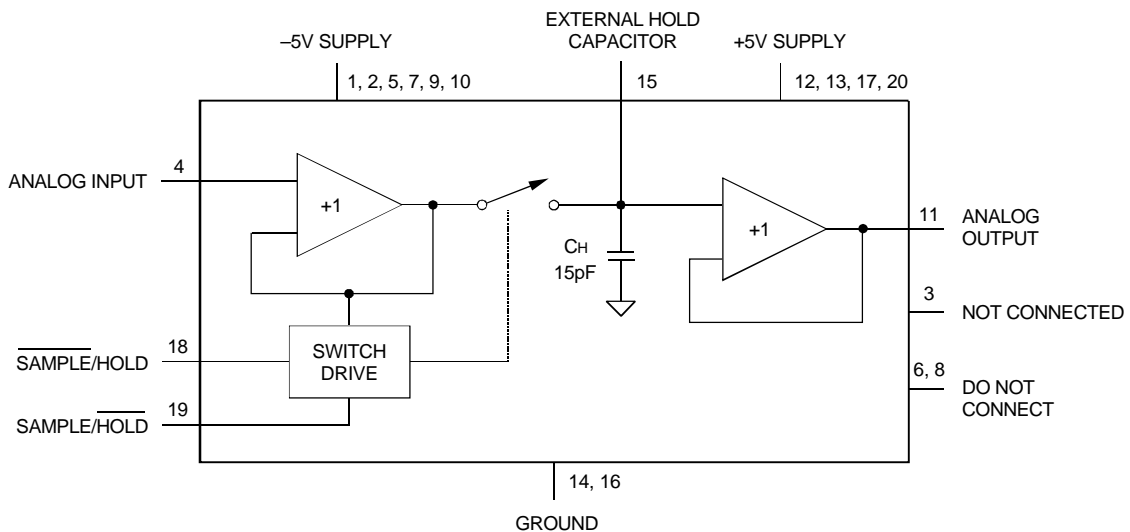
EXTERNAL HOLD CAPACITOR

–5V SUPPLY

+5V SUPPLY

1, 2, 5, 7, 9, 10

15

12, 13, 17, 20

ANALOG INPUT

4

+1

$C_H$

15pF

+1

11

ANALOG OUTPUT

3

NOT CONNECTED

$\overline{\text{SAMPLE}}$/HOLD

18

SWITCH DRIVE

6, 8

DO NOT CONNECT

SAMPLE/$\overline{\text{HOLD}}$

19

14, 16

GROUND